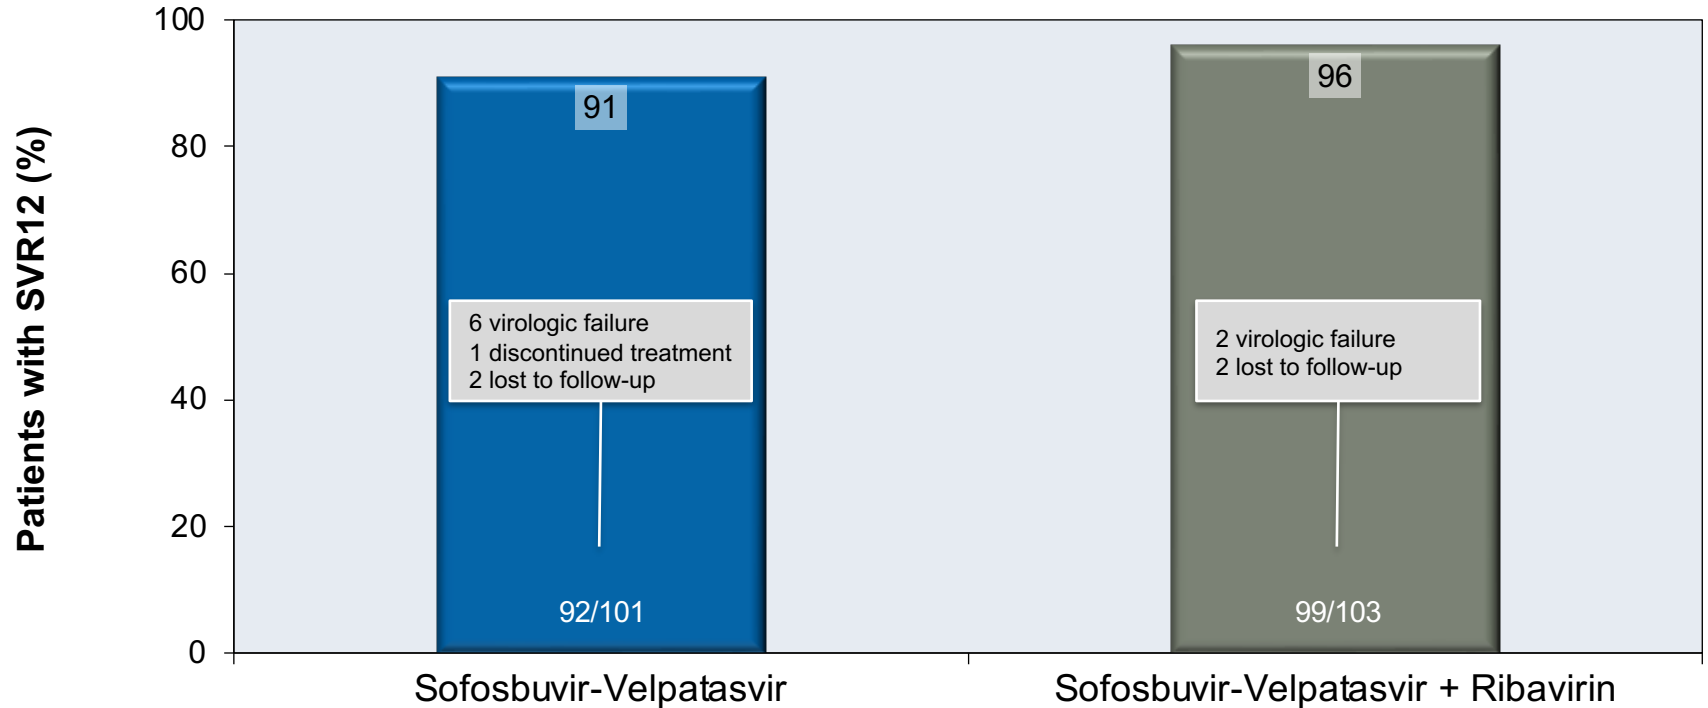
Patients with SVR12 (%)

100
80
60
40
20
0

91

6 virologic failure
1 discontinued treatment
2 lost to follow-up

92/101

96

2 virologic failure
2 lost to follow-up

99/103

Sofosbuvir-Velpatasvir

Sofosbuvir-Velpatasvir + Ribavirin